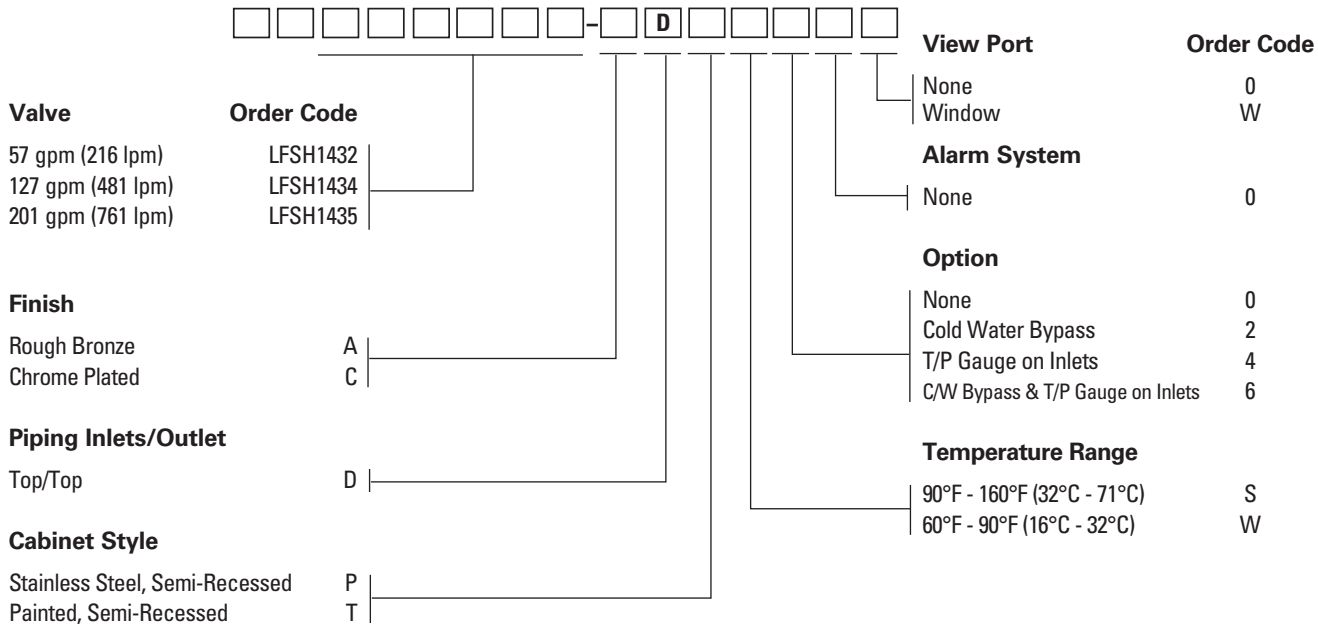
–D

| Valve | Order Code |
|---|---|
| 57 gpm (216 lpm) | LFSH1432 |
| 127 gpm (481 lpm) | LFSH1434 |
| 201 gpm (761 lpm) | LFSH1435 |

| Finish | |
|---|---|
| Rough Bronze | A |
| Chrome Plated | C |

| Piping Inlets/Outlet | |
|---|---|
| Top/Top | D |

| Cabinet Style | |
|---|---|
| Stainless Steel, Semi-Recessed | P |
| Painted, Semi-Recessed | T |

| View Port | Order Code |
|---|---|
| None | 0 |
| Window | W |

| Alarm System | |
|---|---|
| None | 0 |

| Option | |
|---|---|
| None | 0 |
| Cold Water Bypass | 2 |
| T/P Gauge on Inlets | 4 |
| C/W Bypass & T/P Gauge on Inlets | 6 |

| Temperature Range | |
|---|---|
| 90°F - 160°F (32°C - 71°C) | S |
| 60°F - 90°F (16°C - 32°C) | W |